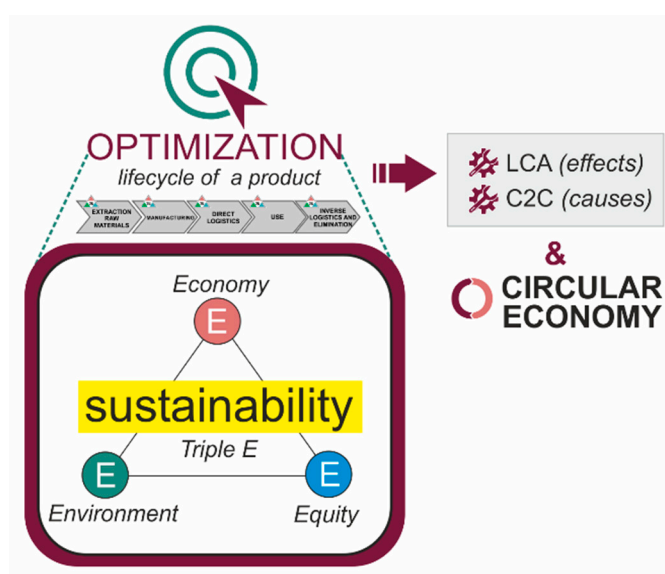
OPTIMIZATION

lifecycle of a product

EXTRACTION RAW MATERIALS

MANUFACTURING

DIRECT LOGISTICS

USE

INVERSE LOGISTICS AND ELIMINATION

LCA (effects)

C2C (causes)

&

CIRCULAR ECONOMY

Economy

E

sustainability

Triple E

E

E

Environment

Equity